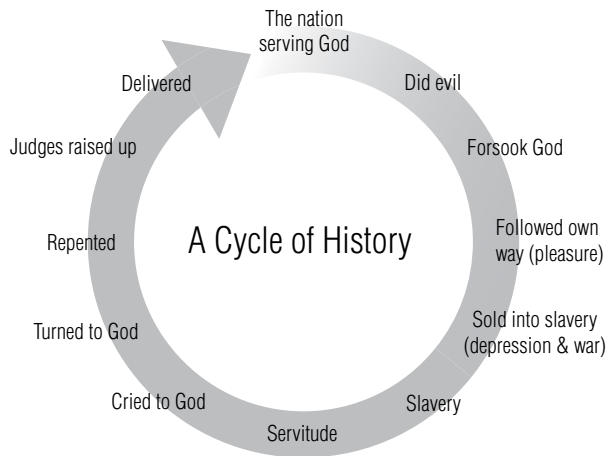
The nation serving God

Did evil

Forsook God

Followed own way (pleasure)

Sold into slavery (depression & war)

Slavery

Servitude

Cried to God

Turned to God

Repented

Judges raised up

Delivered

A Cycle of History